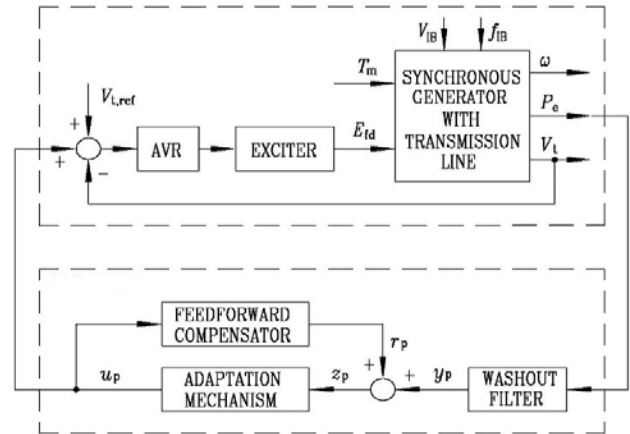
$V_{\text{IB}}$ $f_{\text{IB}}$

$V_{\text{t,ref}}$

$T_{\text{m}}$

SYNCHRONOUS GENERATOR WITH TRANSMISSION LINE

$\omega$

$P_{\text{e}}$

$V_{\text{t}}$

+

+

−

AVR

EXCITER

$E_{\text{fd}}$

FEEDFORWARD COMPENSATOR

$r_{\text{p}}$

+

+

$u_{\text{p}}$

ADAPTATION MECHANISM

$z_{\text{p}}$

$y_{\text{p}}$

WASHOUT FILTER